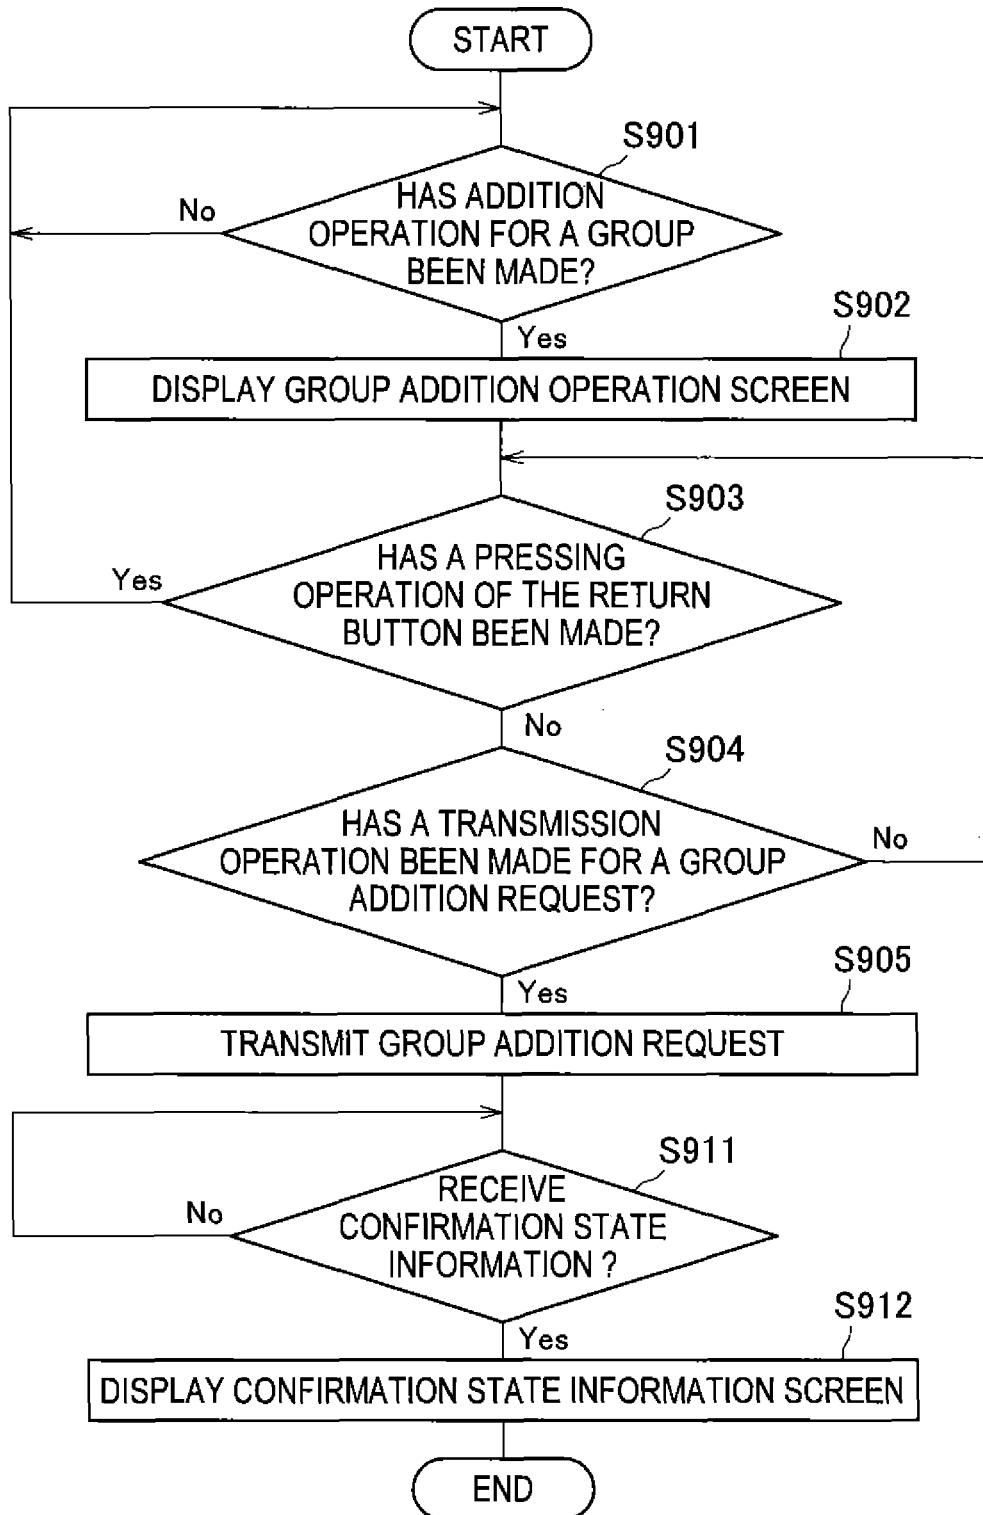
START

S901

HAS ADDITION OPERATION FOR A GROUP BEEN MADE?

No

Yes

S902

DISPLAY GROUP ADDITION OPERATION SCREEN

S903

HAS A PRESSING OPERATION OF THE RETURN BUTTON BEEN MADE?

Yes

No

S904

HAS A TRANSMISSION OPERATION BEEN MADE FOR A GROUP ADDITION REQUEST?

No

Yes

S905

TRANSMIT GROUP ADDITION REQUEST

S911

RECEIVE CONFIRMATION STATE INFORMATION ?

No

Yes

S912

DISPLAY CONFIRMATION STATE INFORMATION SCREEN

END